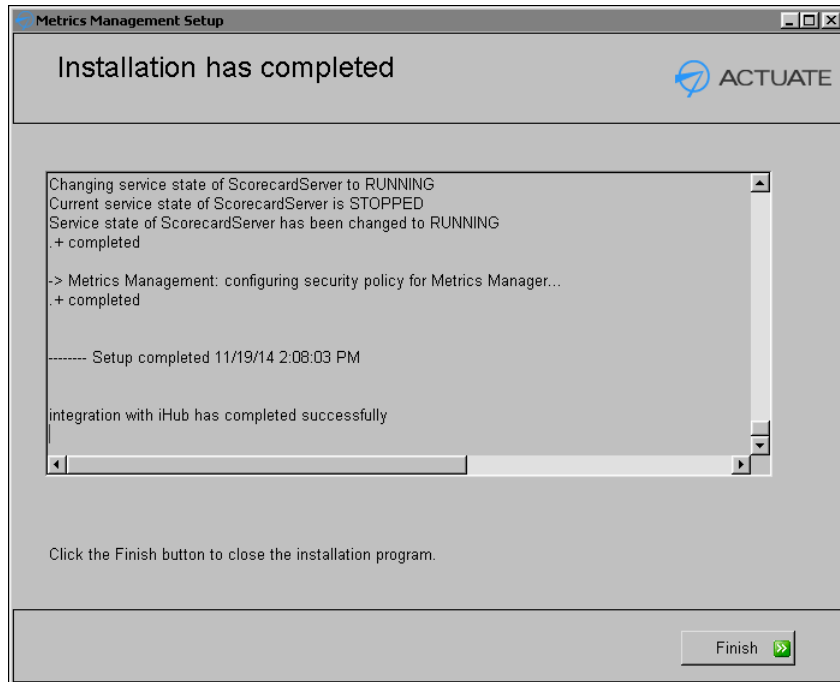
Metrics Management Setup

Installation has completed

ACTUATE

Changing service state of ScorecardServer to RUNNING
Current service state of ScorecardServer is STOPPED
Service state of ScorecardServer has been changed to RUNNING
.+ completed

-> Metrics Management: configuring security policy for Metrics Manager...
.+ completed

-------- Setup completed 11/19/14 2:08:03 PM

integration with iHub has completed successfully

Click the Finish button to close the installation program.

Finish